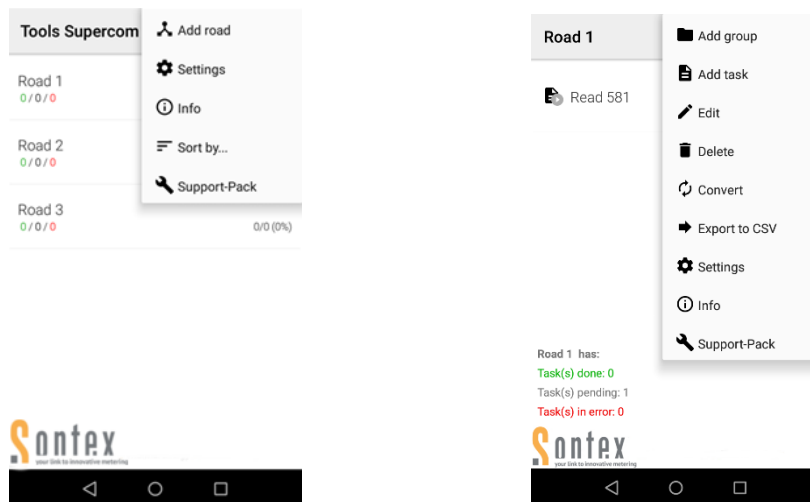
Tools Supercom

Add road

Settings

Info

Sort by...

Support-Pack

Road 1
0 / 0 / 0

Road 2
0 / 0 / 0

Road 3
0 / 0 / 0

0/0 (0%)

Sontex
your link to innovative metering

Road 1

Read 581

Add group

Add task

Edit

Delete

Convert

Export to CSV

Settings

Info

Support-Pack

Road 1 has:
Task(s) done: 0
Task(s) pending: 1
Task(s) in error: 0

Sontex
your link to innovative metering